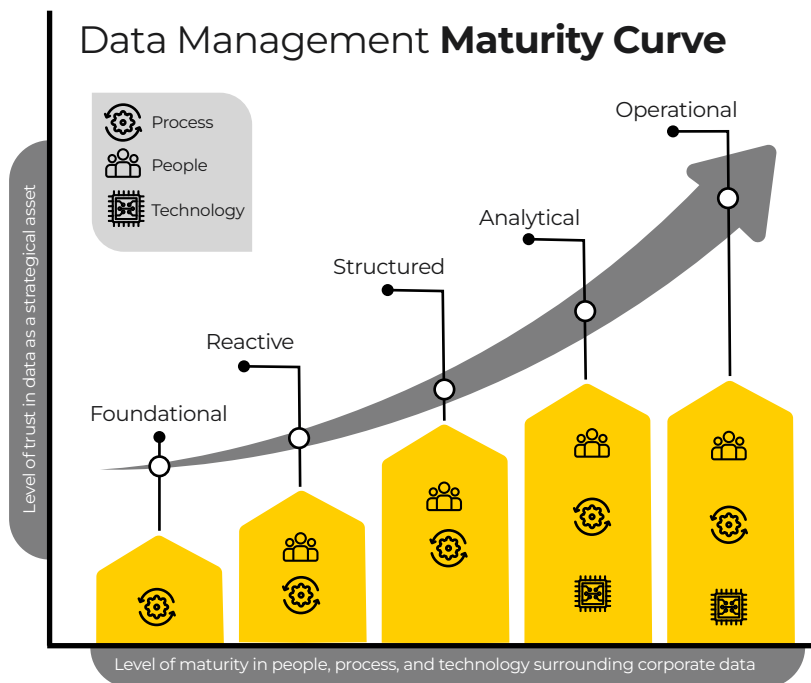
Data Management **Maturity Curve**

Process

People

Technology

Level of trust in data as a strategical asset

Operational

Analytical

Structured

Reactive

Foundational

Level of maturity in people, process, and technology surrounding corporate data